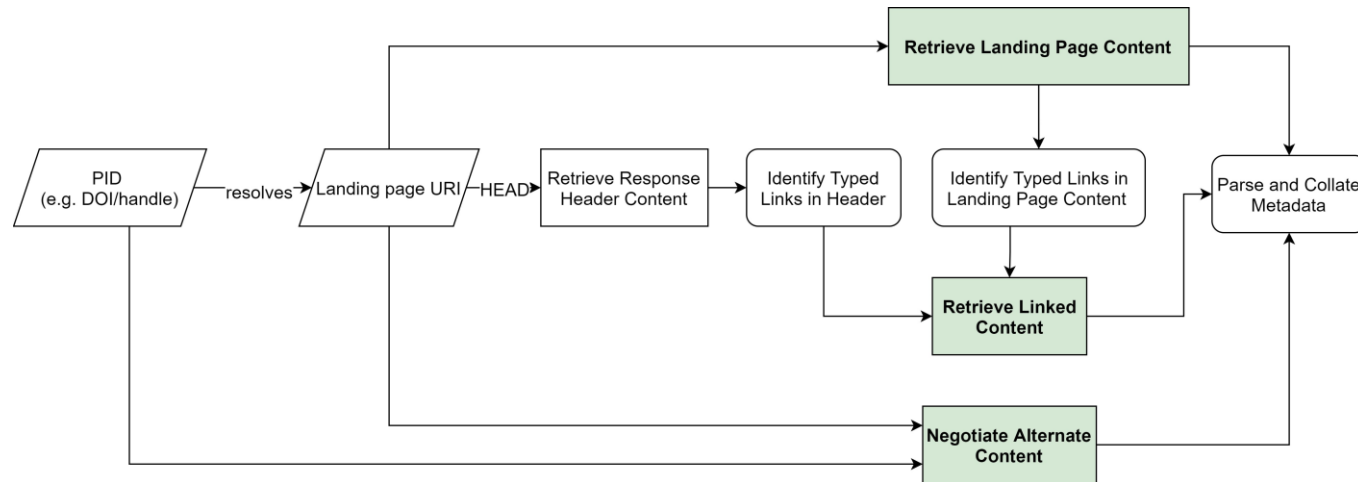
Retrieve Landing Page Content

PID (e.g. DOI/handle)

resolves

Landing page URI

HEAD

Retrieve Response Header Content

Identify Typed Links in Header

Identify Typed Links in Landing Page Content

Parse and Collate Metadata

Retrieve Linked Content

Negotiate Alternate Content